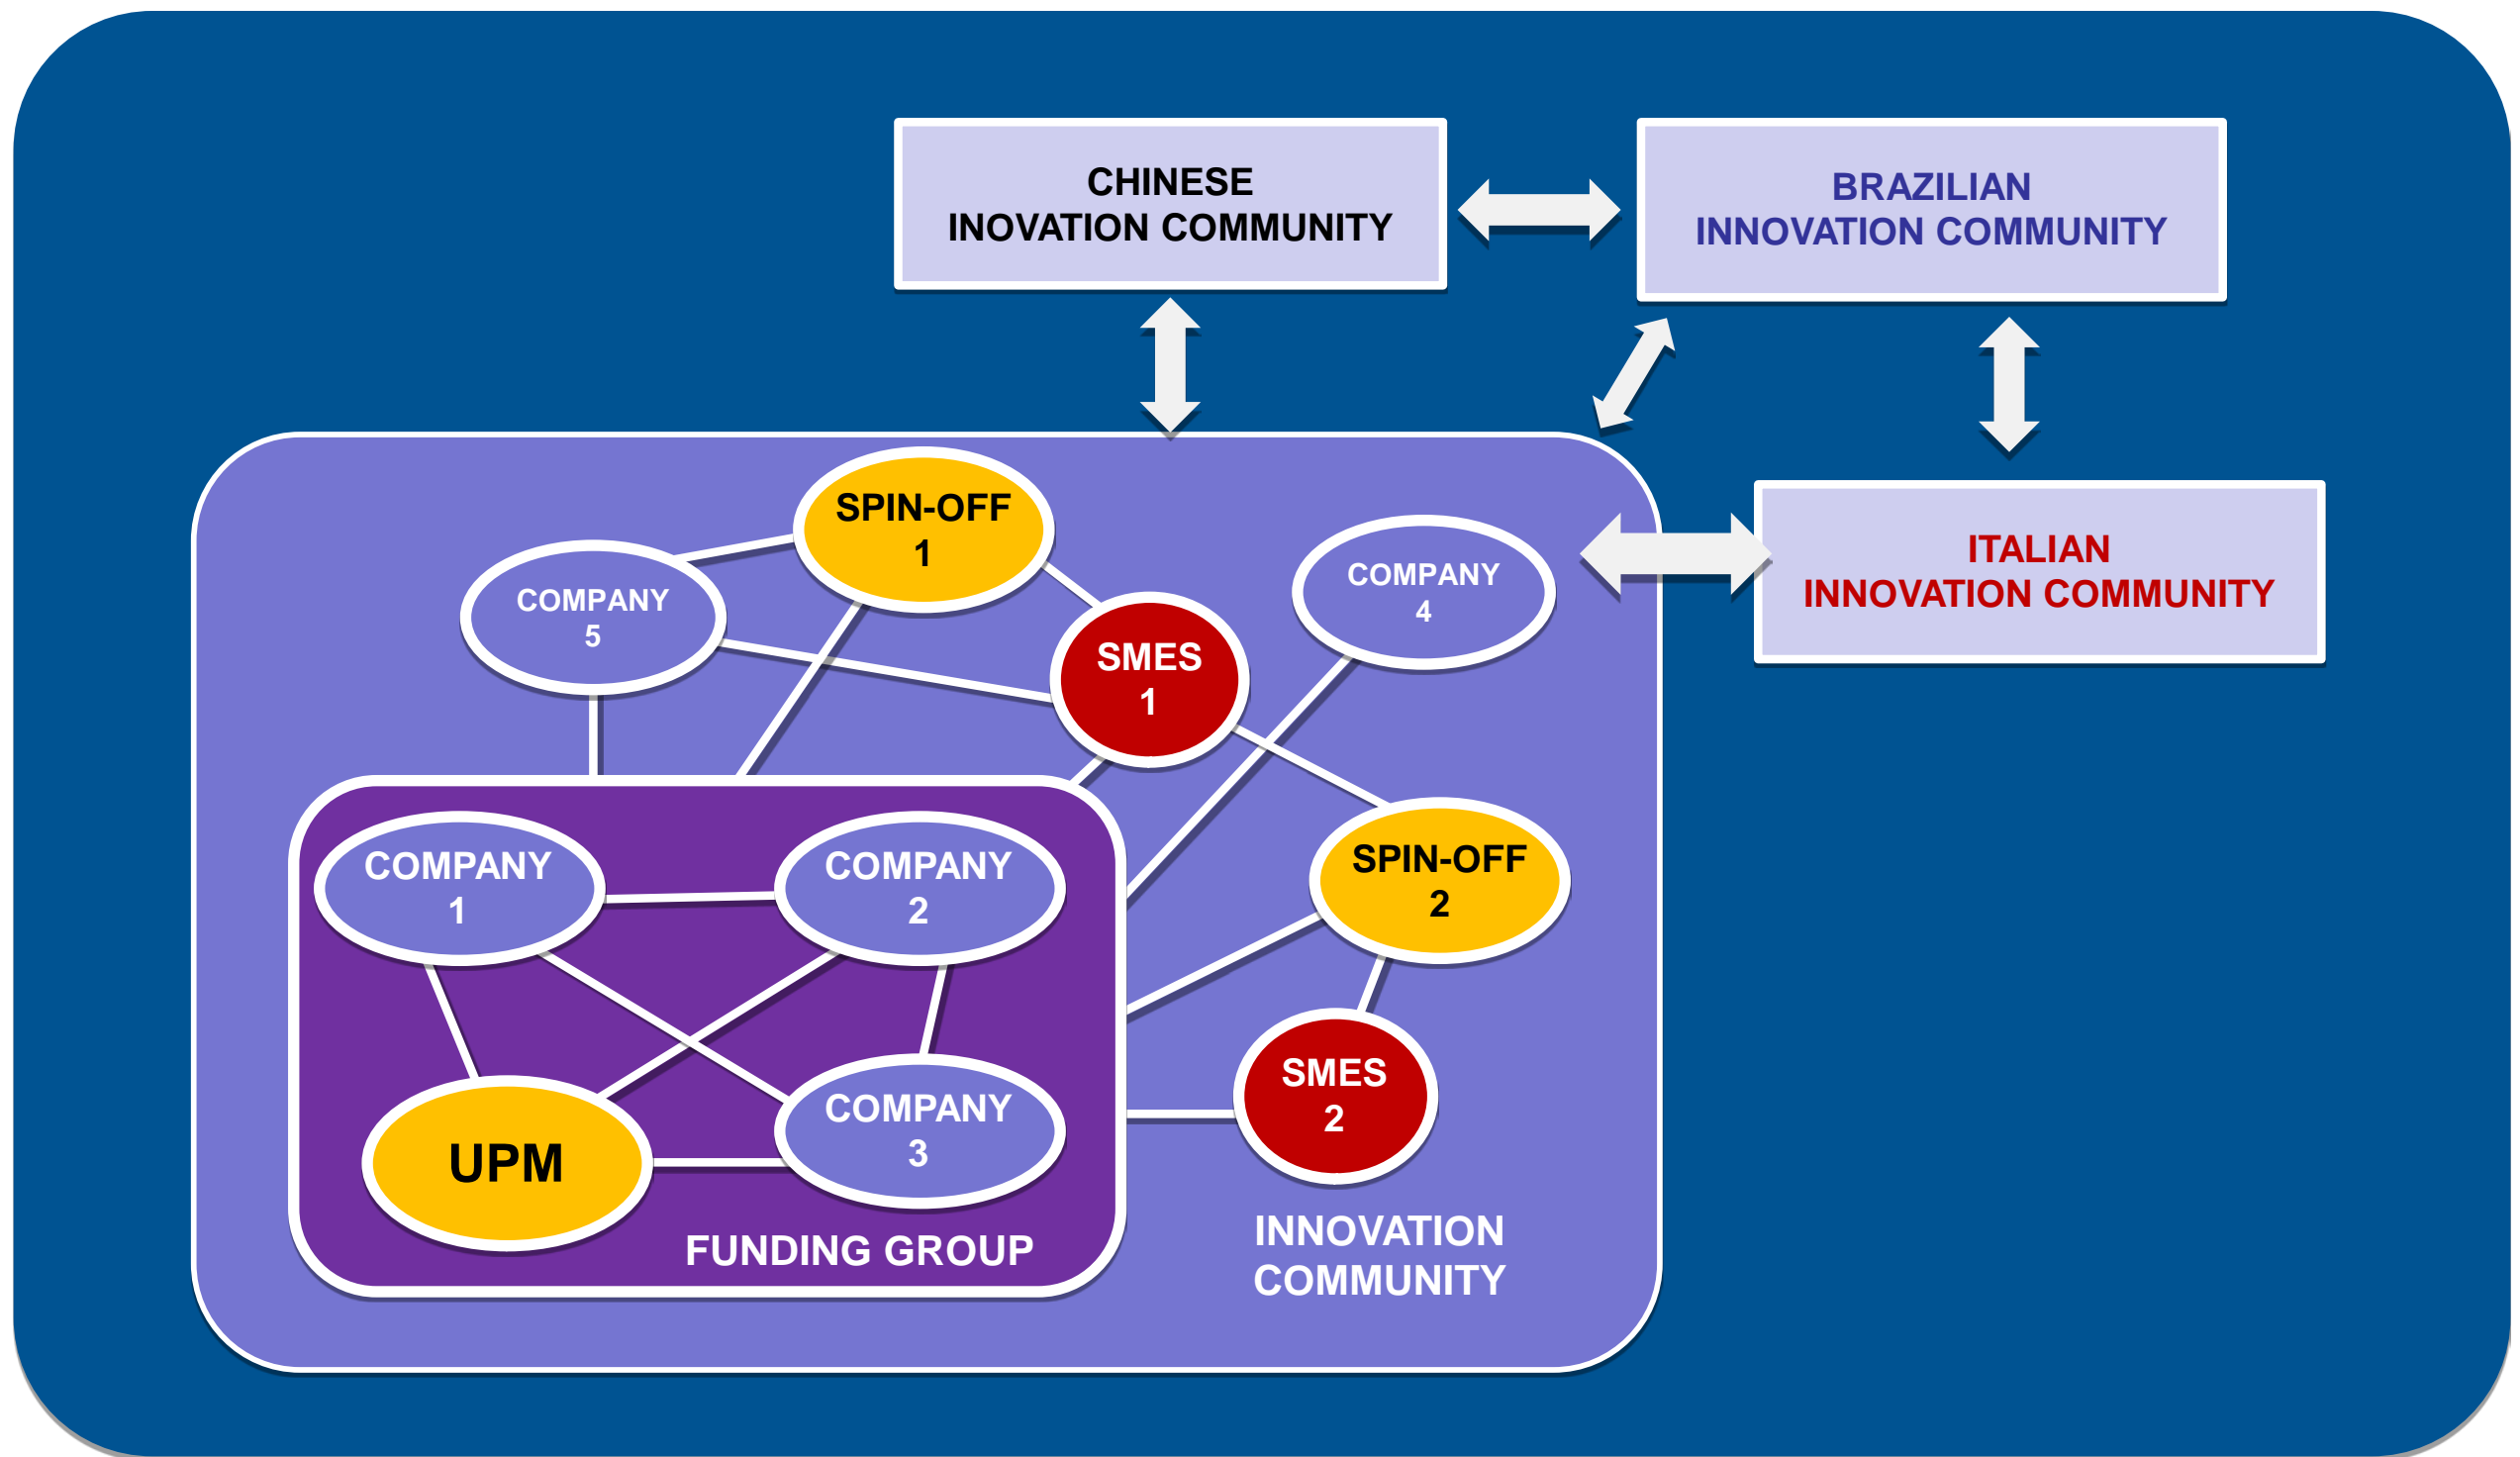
CHINESE
INOVATION COMMUNITY

BRAZILIAN
INNOVATION COMMUNITY

ITALIAN
INNOVATION COMMUNITY

SPIN-OFF
1

COMPANY
5

SMES
1

COMPANY
4

SPIN-OFF
2

SMES
2

COMPANY
1

COMPANY
2

COMPANY
3

UPM

FUNDING GROUP

INNOVATION
COMMUNITY